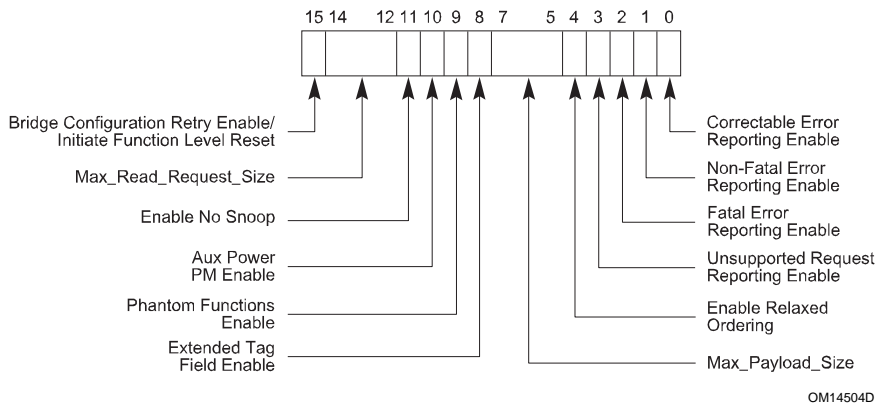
15 14 12 11 10 9 8 7 5 4 3 2 1 0

Bridge Configuration Retry Enable/ Initiate Function Level Reset

Max_Read_Request_Size

Enable No Snoop

Aux Power PM Enable

Phantom Functions Enable

Extended Tag Field Enable

Correctable Error Reporting Enable

Non-Fatal Error Reporting Enable

Fatal Error Reporting Enable

Unsupported Request Reporting Enable

Enable Relaxed Ordering

Max_Payload_Size

OM14504D